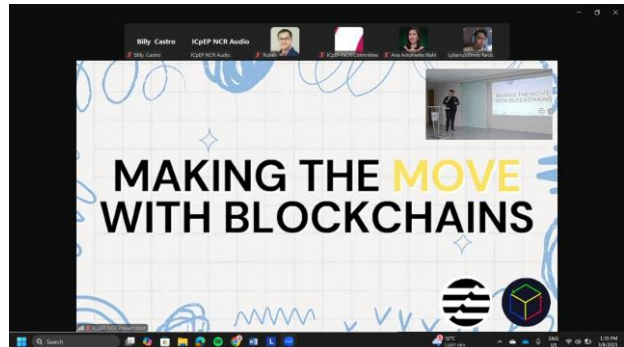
Billy Castro
Billy Castro
ICpEP NCR Audio
ICpEP NCR Audio
Rosan
ICpEP NCR Committee
Ana Antoinette Bah
Iyberus Ermie Taruc

MAKING THE MOVE WITH BLOCKCHAINS

MAKING THE MOVE WITH BLOCKCHAINS

Search
ENG
1:35 PM